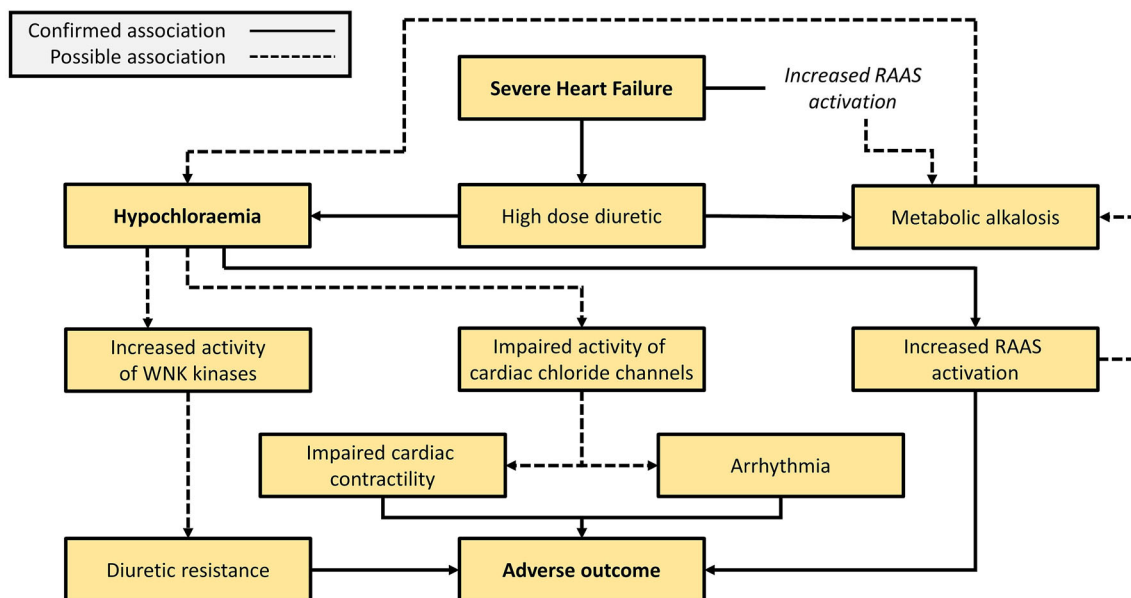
Confirmed association
Possible association

Severe Heart Failure

Increased RAAS activation

Hypochloraemia

High dose diuretic

Metabolic alkalosis

Increased activity of WNK kinases

Impaired activity of cardiac chloride channels

Increased RAAS activation

Impaired cardiac contractility

Arrhythmia

Diuretic resistance

Adverse outcome